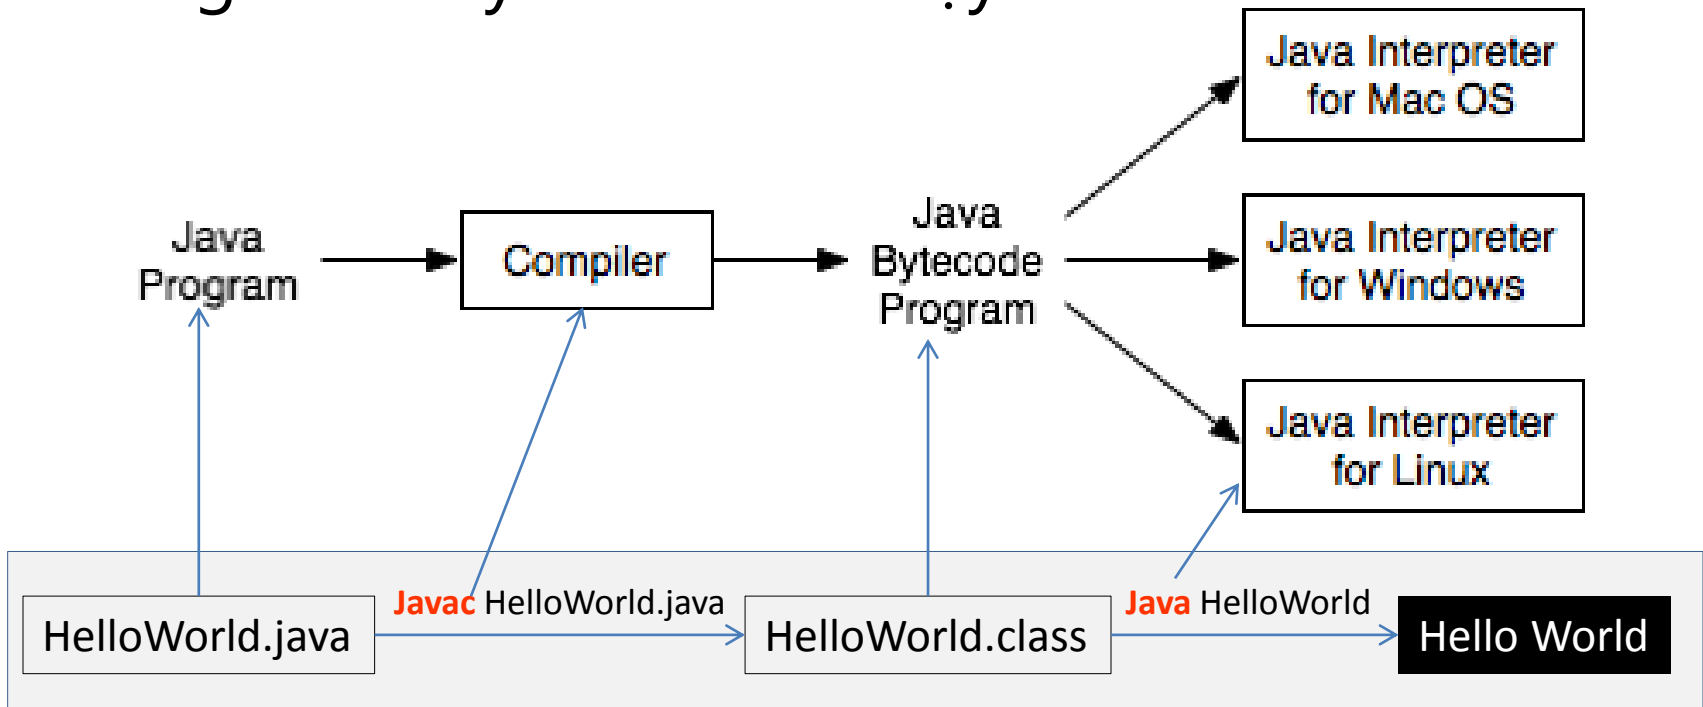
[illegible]

Java Program

Compiler

Java Bytecode Program

Java Interpreter for Mac OS

Java Interpreter for Windows

Java Interpreter for Linux

HelloWorld.java

Javac HelloWorld.java

HelloWorld.class

Java HelloWorld

Hello World